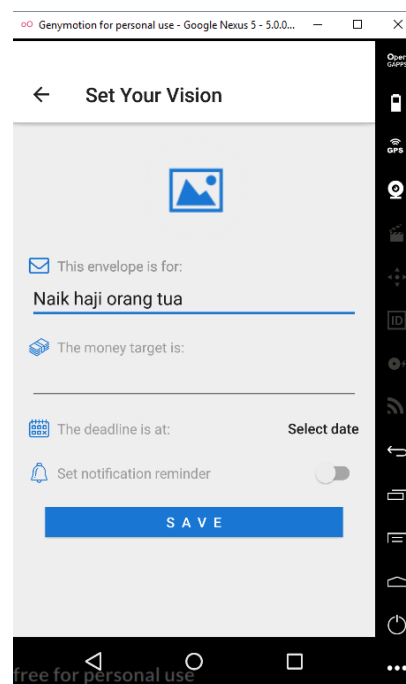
Genymotion for personal use - Google Nexus 5 - 5.0.0...

Open GAPPS

GPS

ID

Set Your Vision

This envelope is for:

Naik haji orang tua

The money target is:

The deadline is at:

Select date

Set notification reminder

SAVE

free for personal use